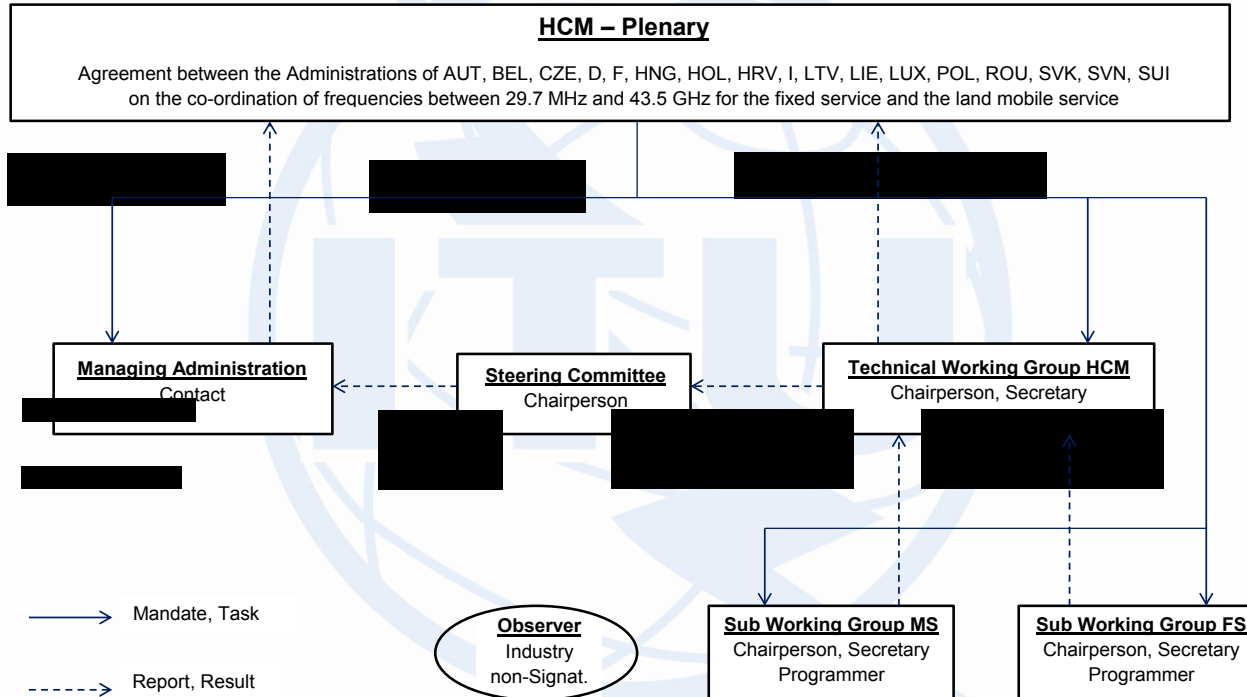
HCM – Plenary

Agreement between the Administrations of AUT, BEL, CZE, D, F, HNG, HOL, HRV, I, LTV, LIE, LUX, POL, ROU, SVK, SVN, SUI on the co-ordination of frequencies between 29.7 MHz and 43.5 GHz for the fixed service and the land mobile service

Managing Administration
Contact

Steering Committee
Chairperson

Technical Working Group HCM
Chairperson, Secretary

Mandate, Task

Report, Result

Observer
Industry
non-Signat.

Sub Working Group MS
Chairperson, Secretary
Programmer

Sub Working Group FS
Chairperson, Secretary
Programmer